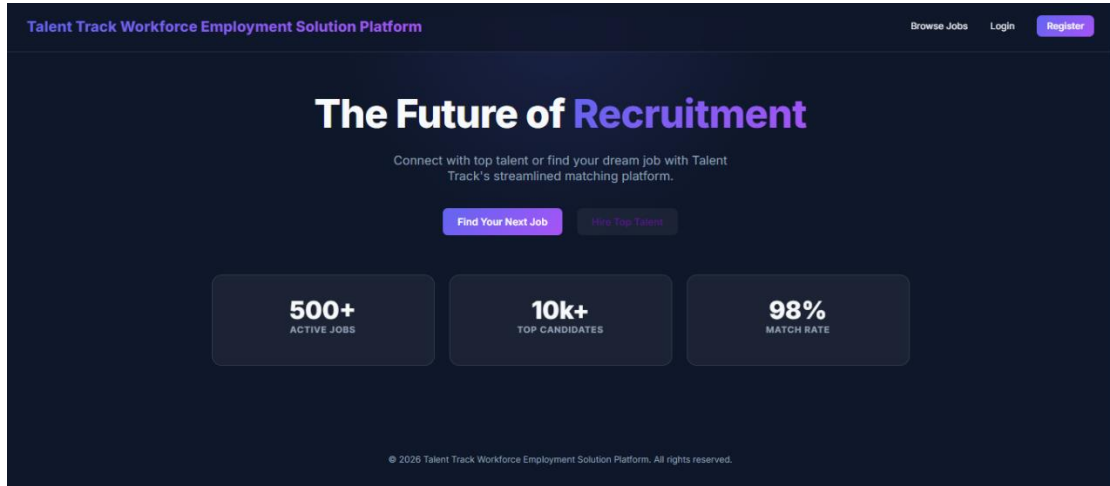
Talent Track Workforce Employment Solution Platform

Browse Jobs Login Register

The Future of Recruitment

Connect with top talent or find your dream job with Talent Track's streamlined matching platform.

Find Your Next Job Hire Top Talent

500+
ACTIVE JOBS

10k+
TOP CANDIDATES

98%
MATCH RATE

© 2026 Talent Track Workforce Employment Solution Platform. All rights reserved.